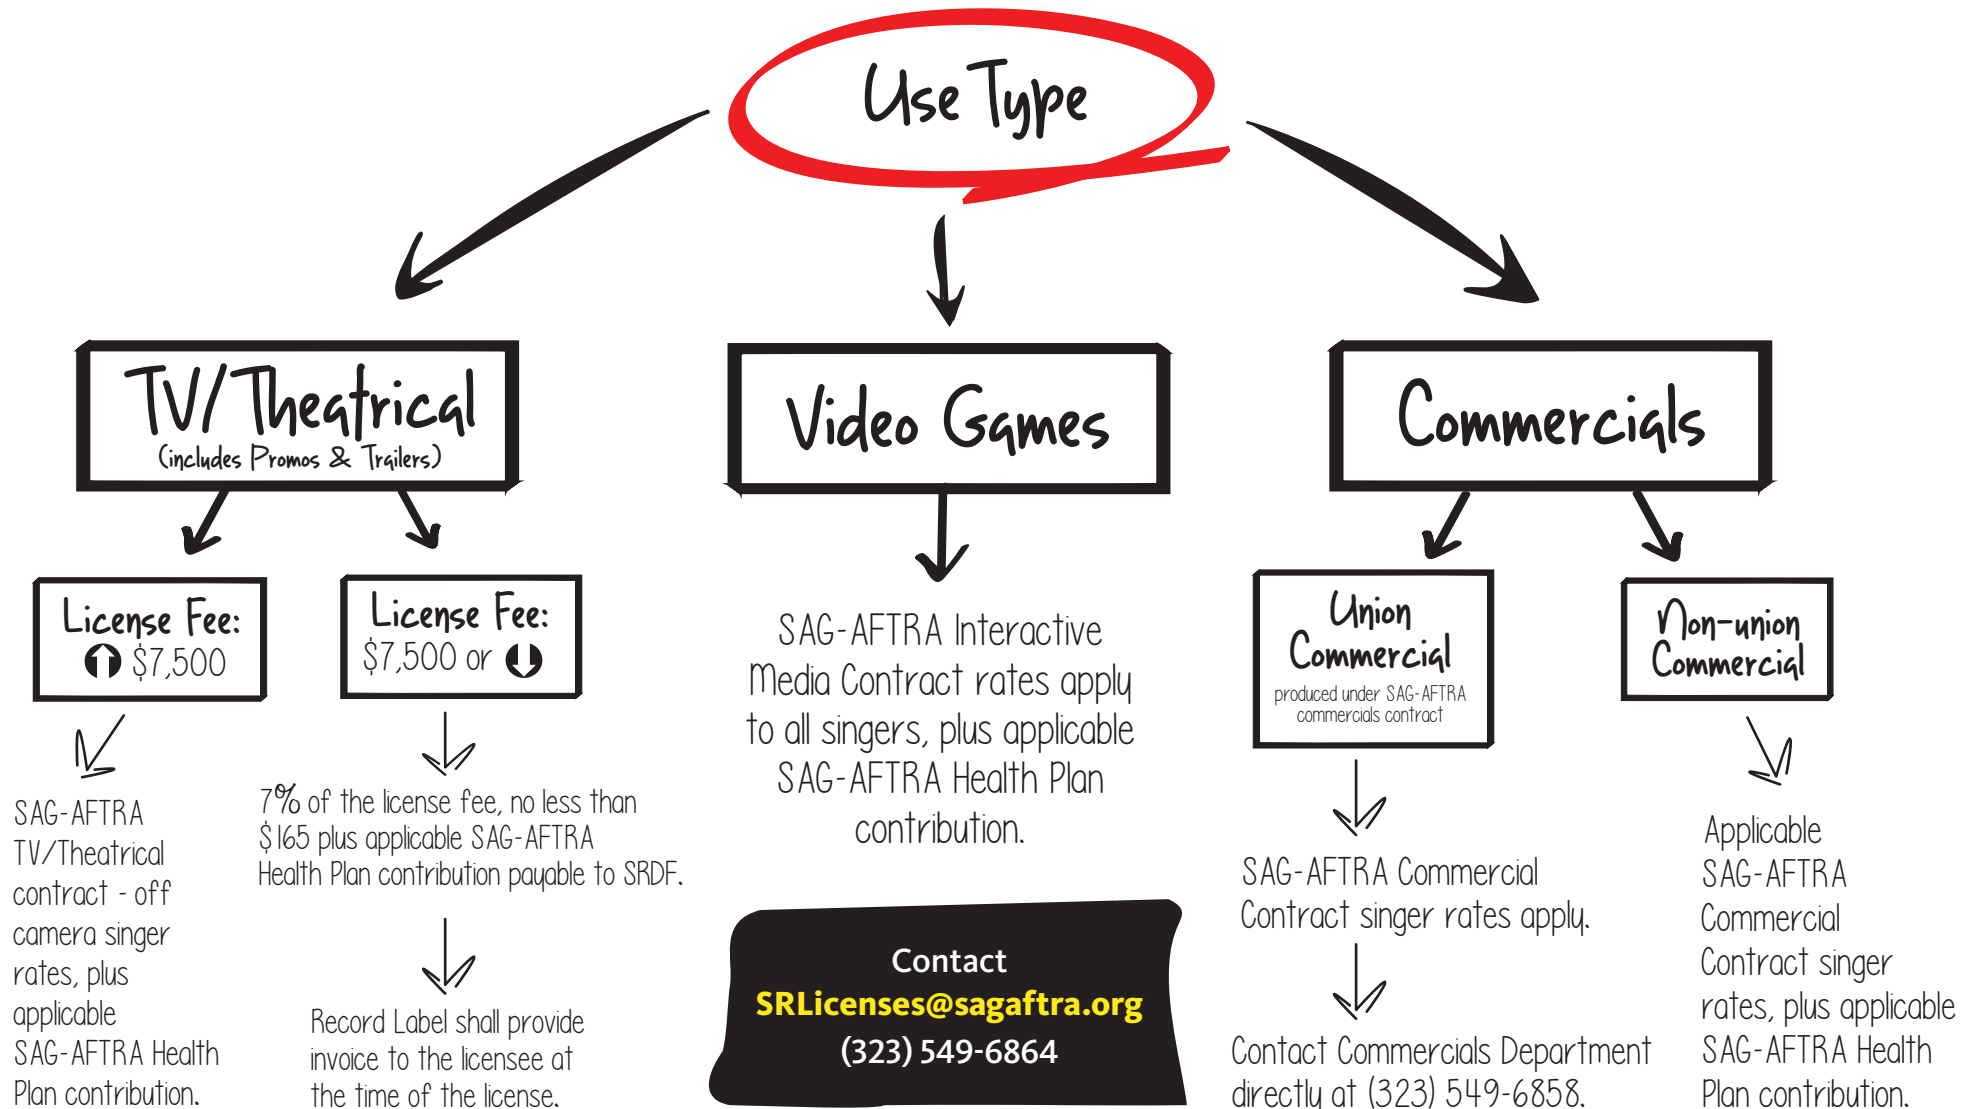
Use Type

TV/Theatrical
(includes Promos & Trailers)

License Fee: $7,500

License Fee: $7,500 or

SAG-AFTRA TV/Theatrical contract - off camera singer rates, plus applicable SAG-AFTRA Health Plan contribution.

7% of the license fee, no less than $165 plus applicable SAG-AFTRA Health Plan contribution payable to SRDF.

Record Label shall provide invoice to the licensee at the time of the license.

Video Games

SAG-AFTRA Interactive Media Contract rates apply to all singers, plus applicable SAG-AFTRA Health Plan contribution.

Contact
SRLicenses@sagaftra.org
(323) 549-6864

Commercials

Union Commercial
produced under SAG-AFTRA commercials contract

Non-union Commercial

SAG-AFTRA Commercial Contract singer rates apply.

Contact Commercials Department directly at (323) 549-6858.

Applicable SAG-AFTRA Commercial Contract singer rates, plus applicable SAG-AFTRA Health Plan contribution.